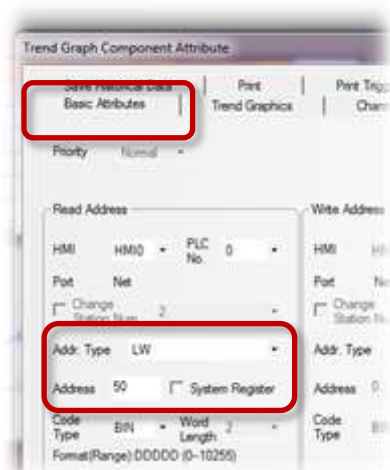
Trend Graph Component Attribute

Save Historical Data | Print | Print Trig
Basic Attributes | Trend Graphics | Char

Priority Normal

Read Address

HMI HMI0 PLC No. 0

Port Net

Change Station Num 2

Addr. Type LW

Address 50 System Register

Code Type BIN Word Length 2

Format(Range) DDDDD (0~10255)

Write Address

HMI

Port

Change Station Num

Addr. Type

Address 0

Code Type